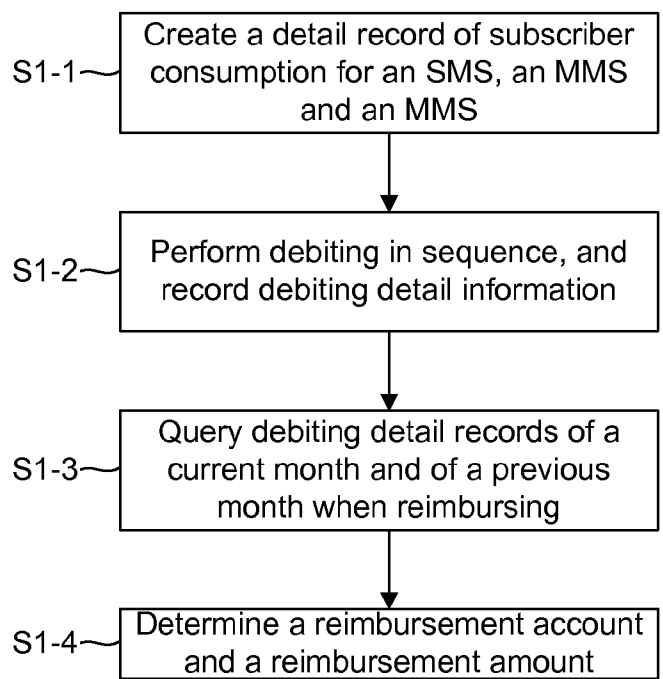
S1-1
Create a detail record of subscriber consumption for an SMS, an MMS and an MMS

S1-2
Perform debiting in sequence, and record debiting detail information

S1-3
Query debiting detail records of a current month and of a previous month when reimbursing

S1-4
Determine a reimbursement account and a reimbursement amount